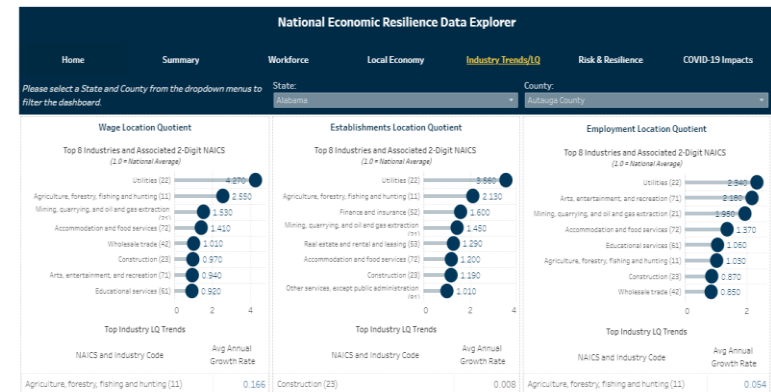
National Economic Resilience Data Explorer

Home | Summary | Workforce | Local Economy | Industry Trends/LQ | Risk & Resilience | COVID-19 Impacts

Please select a State and County from the dropdown menus to filter the dashboard.

State:
Alabama

County:
Autauga County

Wage Location Quotient

Top 8 Industries and Associated 2-Digit NAICS
(1.0 = National Average)

Utilities (22) 4.270
Agriculture, forestry, fishing and hunting (11) 2.550
Mining, quarrying, and oil and gas extraction (21) 1.530
Accommodation and food services (72) 1.410
Wholesale trade (42) 1.010
Construction (23) 0.970
Arts, entertainment, and recreation (71) 0.940
Educational services (61) 0.920

0 2 4

Top Industry LQ Trends

NAICS and Industry Code | Avg Annual Growth Rate

Agriculture, forestry, fishing and hunting (11) 0.166

Establishments Location Quotient

Top 8 Industries and Associated 2-Digit NAICS
(1.0 = National Average)

Utilities (22) 3.560
Agriculture, forestry, fishing and hunting (11) 2.130
Finance and insurance (52) 1.600
Mining, quarrying, and oil and gas extraction (21) 1.450
Real estate and rental and leasing (53) 1.290
Accommodation and food services (72) 1.200
Construction (23) 1.190
Other services, except public administration (81) 1.010

0 2 4

Top Industry LQ Trends

NAICS and Industry Code | Avg Annual Growth Rate

Construction (23) 0.008

Employment Location Quotient

Top 8 Industries and Associated 2-Digit NAICS
(1.0 = National Average)

Utilities (22) 2.340
Arts, entertainment, and recreation (71) 2.180
Mining, quarrying, and oil and gas extraction (21) 1.950
Accommodation and food services (72) 1.370
Educational services (61) 1.060
Agriculture, forestry, fishing and hunting (11) 1.030
Construction (23) 0.870
Wholesale trade (42) 0.850

0 2

Top Industry LQ Trends

NAICS and Industry Code | Avg Annual Growth Rate

Agriculture, forestry, fishing and hunting (11) 0.054